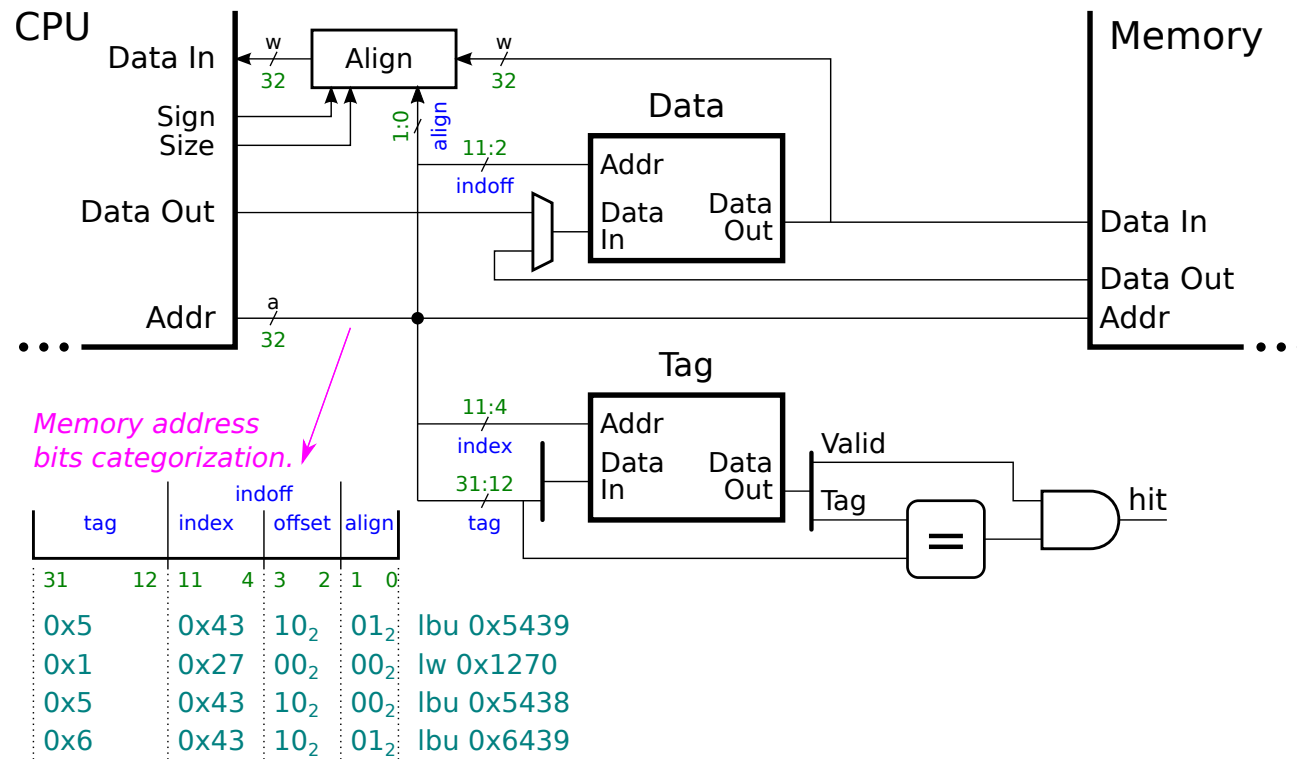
CPU

Data In
Sign
Size
Data Out
Addr

w
32
Align
w
32
1:0
align

Data
11:2
indoff
Addr
Data In
Data Out

Memory
Data In
Data Out
Addr

a
32

Tag
11:4
index
31:12
tag
Addr
Data In
Data Out
Valid
Tag
=
hit

Memory address bits categorization.

| tag | index | indoff offset | align |
|---|---|---|---|
| 31 12 | 11 4 | 3 2 | 1 0 |
| 0x5 | 0x43 | $10_2$ | $01_2$ | lbu 0x5439
| 0x1 | 0x27 | $00_2$ | $00_2$ | lw 0x1270
| 0x5 | 0x43 | $10_2$ | $00_2$ | lbu 0x5438
| 0x6 | 0x43 | $10_2$ | $01_2$ | lbu 0x6439